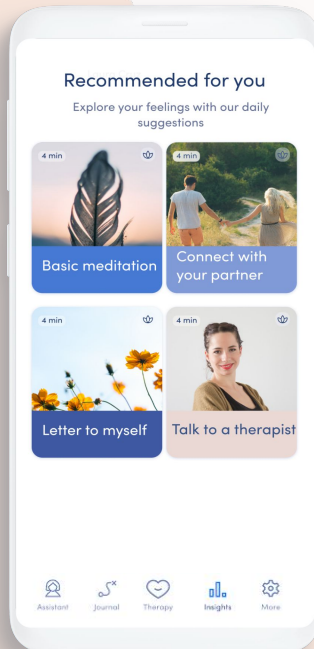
Recommended for you

Explore your feelings with our daily suggestions

4 min
Basic meditation

4 min
Connect with your partner

4 min
Letter to myself

4 min
Talk to a therapist

Assistant
Journal
Therapy
Insights
More